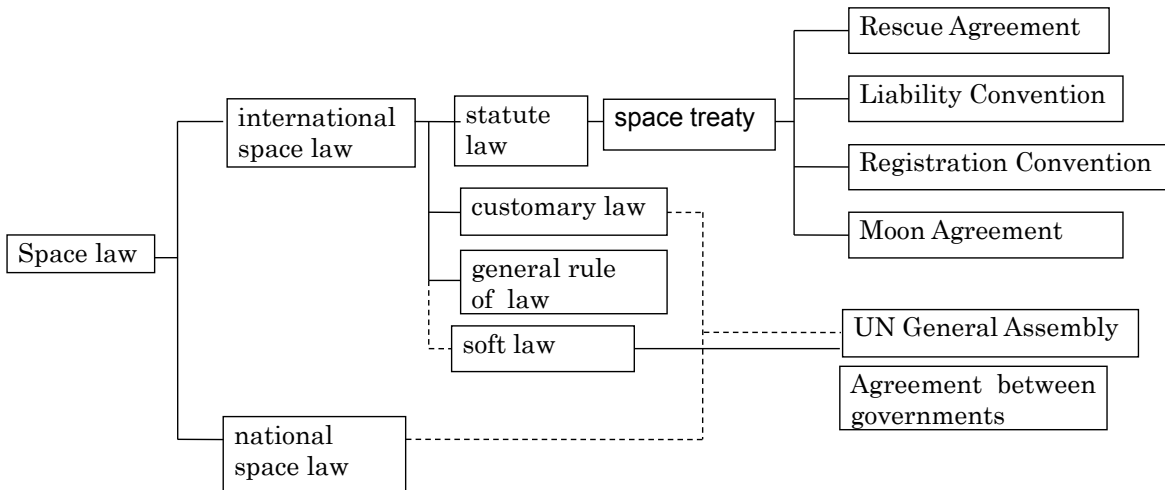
Space law

international space law

national space law

statute law

space treaty

Rescue Agreement

Liability Convention

Registration Convention

Moon Agreement

customary law

general rule of law

soft law

UN General Assembly

Agreement between governments